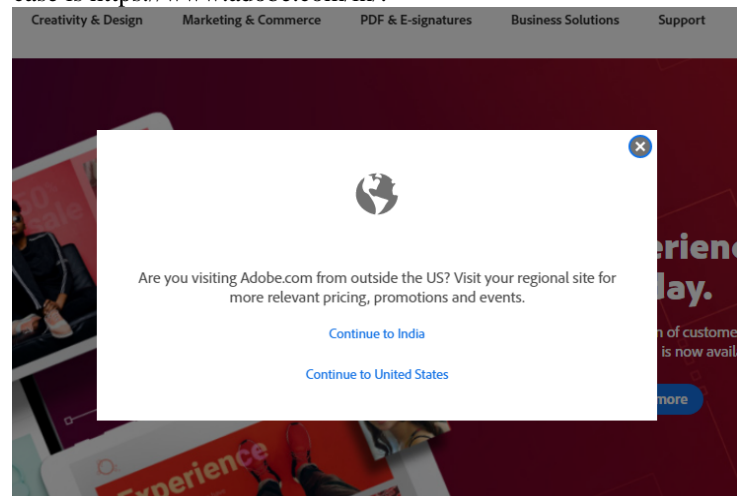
Creativity & Design Marketing & Commerce PDF & E-signatures Business Solutions Support

Are you visiting Adobe.com from outside the US? Visit your regional site for more relevant pricing, promotions and events.

Continue to India

Continue to United States

erienc
lay.
n of custome
is now avail
more

Experience